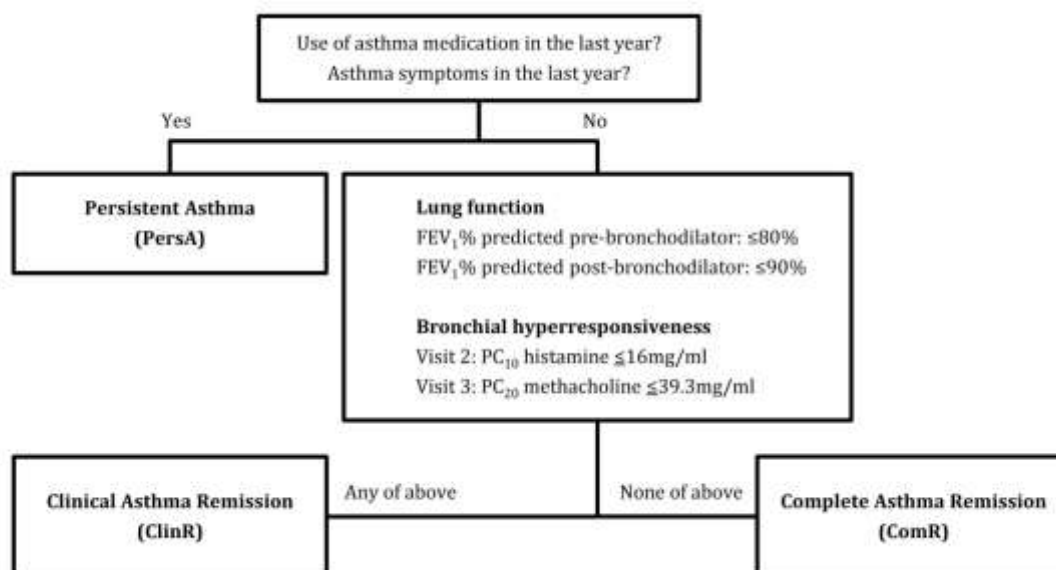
Use of asthma medication in the last year?
Asthma symptoms in the last year?

Yes

No

**Persistent Asthma**
**(PersA)**

**Lung function**
FEV$_1$% predicted pre-bronchodilator: ≤80%
FEV$_1$% predicted post-bronchodilator: ≤90%

**Bronchial hyperresponsiveness**
Visit 2: PC$_{10}$ histamine ≤16mg/ml
Visit 3: PC$_{20}$ methacholine ≤39.3mg/ml

**Clinical Asthma Remission**
**(ClinR)**

Any of above

None of above

**Complete Asthma Remission**
**(ComR)**